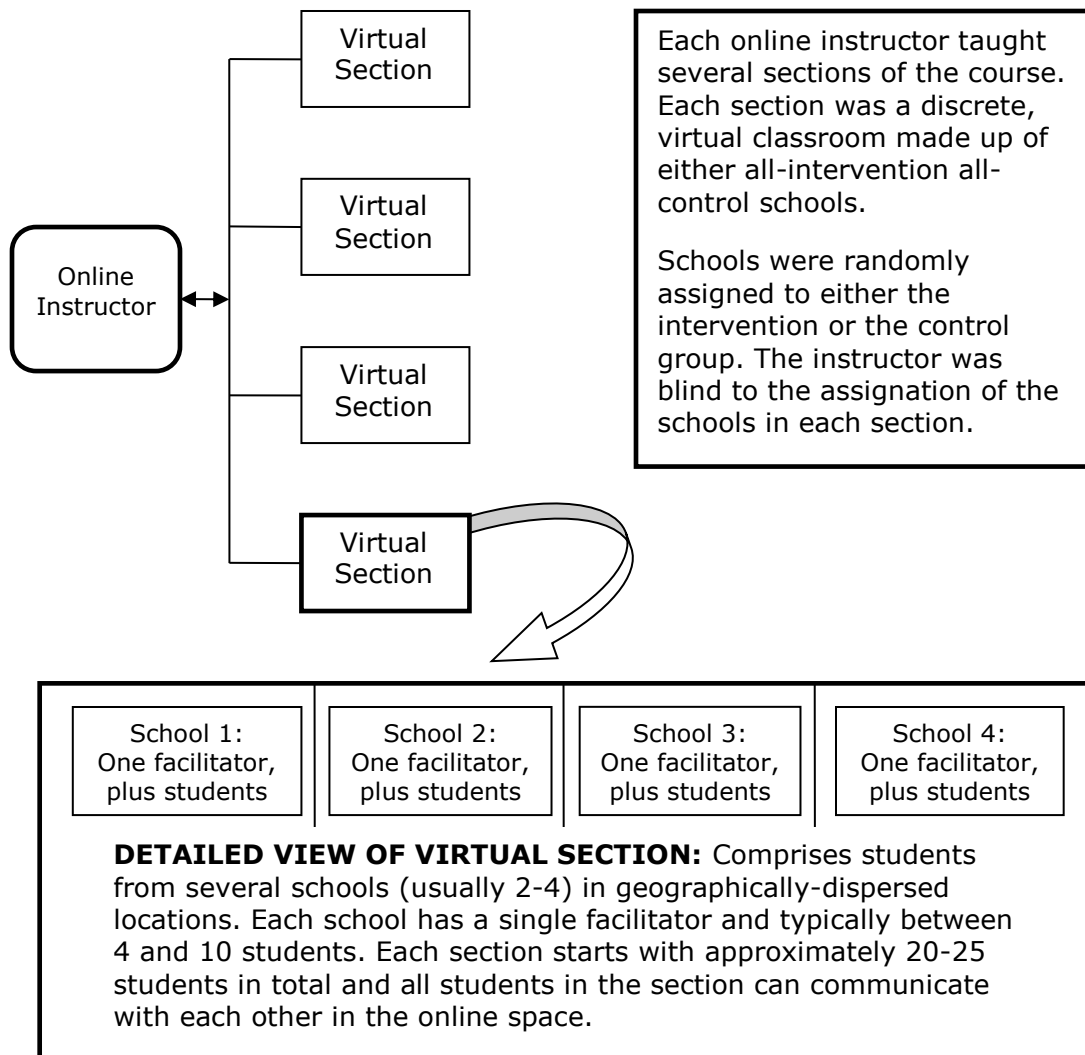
Online Instructor

Virtual Section

Virtual Section

Virtual Section

Virtual Section

Each online instructor taught several sections of the course. Each section was a discrete, virtual classroom made up of either all-intervention all-control schools.

Schools were randomly assigned to either the intervention or the control group. The instructor was blind to the assignation of the schools in each section.

School 1: One facilitator, plus students

School 2: One facilitator, plus students

School 3: One facilitator, plus students

School 4: One facilitator, plus students

**DETAILED VIEW OF VIRTUAL SECTION:** Comprises students from several schools (usually 2-4) in geographically-dispersed locations. Each school has a single facilitator and typically between 4 and 10 students. Each section starts with approximately 20-25 students in total and all students in the section can communicate with each other in the online space.